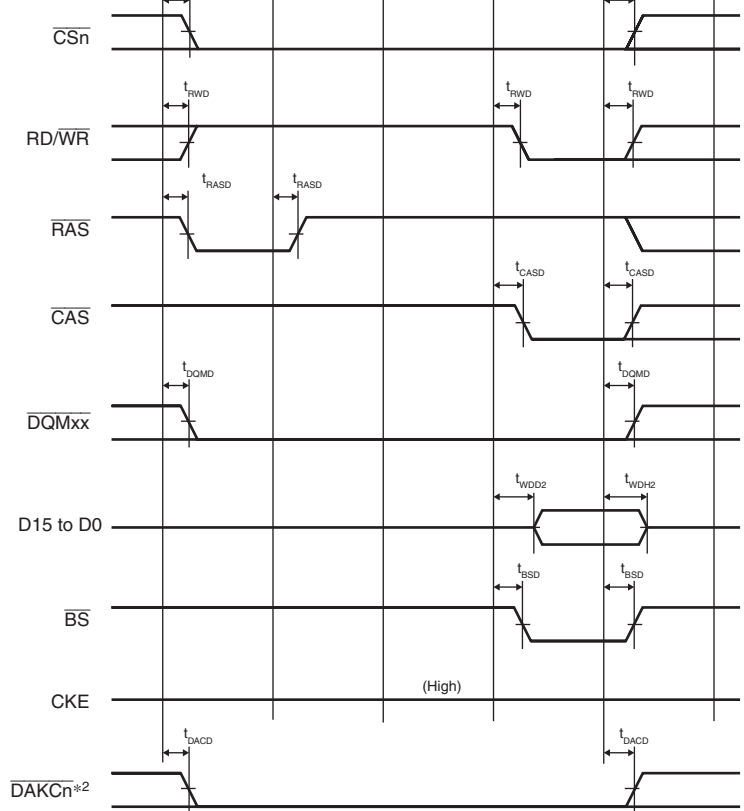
$\overline{CSn}$

$t_{RWD}$ $t_{RWD}$ $t_{RWD}$

RD/$\overline{WR}$

$t_{RASD}$ $t_{RASD}$

$\overline{RAS}$

$t_{CASD}$ $t_{CASD}$

$\overline{CAS}$

$t_{DQMD}$ $t_{DQMD}$

$\overline{DQMxx}$

$t_{WDD2}$ $t_{WDH2}$

D15 to D0

$t_{BSD}$ $t_{BSD}$

$\overline{BS}$

CKE

(High)

$t_{DACD}$ $t_{DACD}$

$\overline{DAKCn}$*2